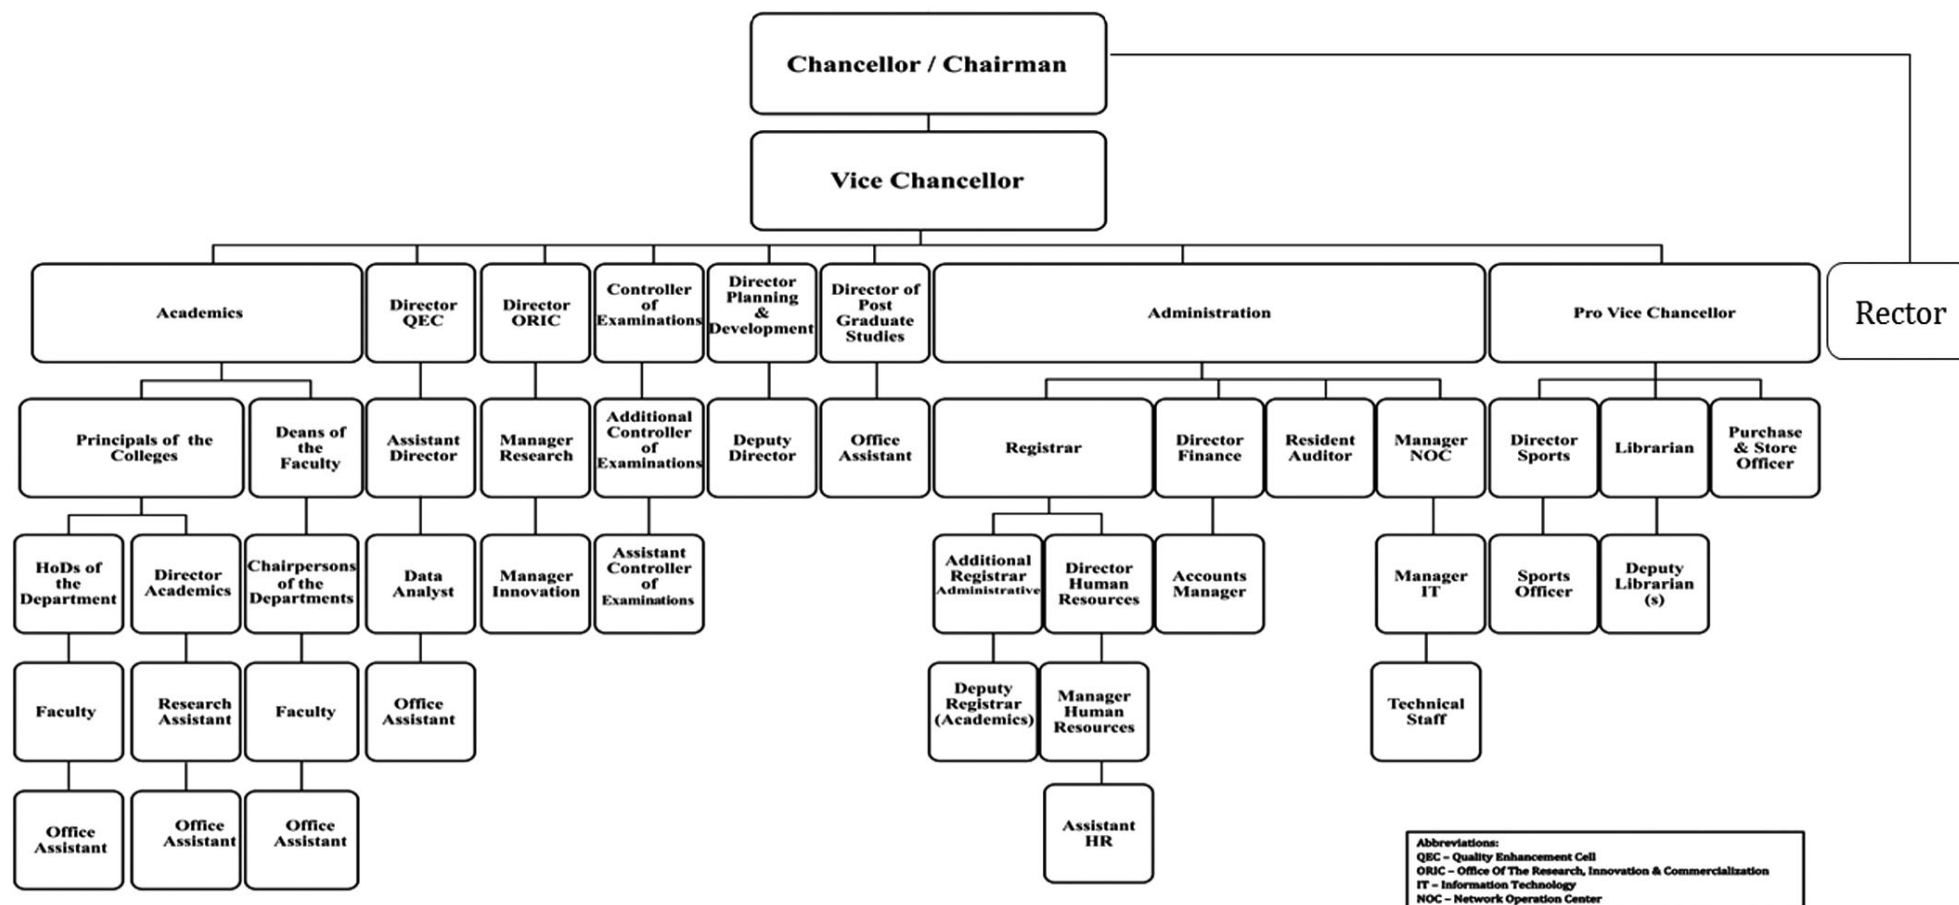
Chancellor / Chairman

Rector

Vice Chancellor

Academics

Director QEC

Director ORIC

Controller of Examinations

Director Planning & Development

Director of Post Graduate Studies

Administration

Pro Vice Chancellor

Principals of the Colleges

Deans of the Faculty

Assistant Director

Manager Research

Additional Controller of Examinations

Deputy Director

Office Assistant

Registrar

Director Finance

Resident Auditor

Manager NOC

Director Sports

Librarian

Purchase & Store Officer

HoDs of the Department

Director Academics

Chairpersons of the Departments

Data Analyst

Manager Innovation

Assistant Controller of Examinations

Additional Registrar Administrative

Director Human Resources

Accounts Manager

Manager IT

Sports Officer

Deputy Librarian (s)

Faculty

Research Assistant

Faculty

Office Assistant

Deputy Registrar (Academics)

Manager Human Resources

Technical Staff

Office Assistant

Office Assistant

Office Assistant

Assistant HR

Abbreviations:
QEC – Quality Enhancement Cell
ORIC – Office Of The Research, Innovation & Commercialization
IT – Information Technology
NOC – Network Operation Center